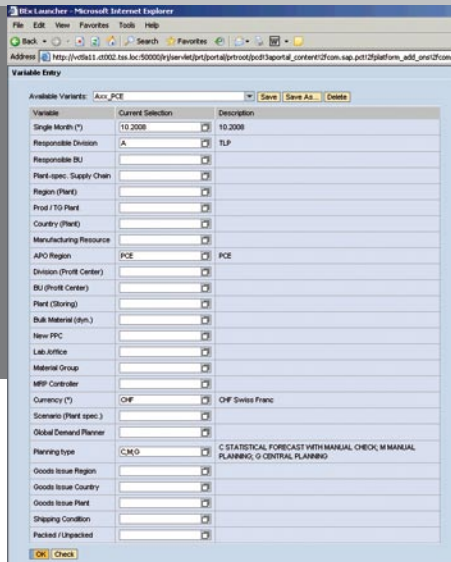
BEx Launcher - Microsoft Internet Explorer

File Edit View Favorites Tools Help

Back Search Favorites

Address http://vct5a11.ct002.tss.loc:50000/irj/servlet/prt/portal/prtroot/pcd!3aportal_content!2fcom.sap.pct!2fplatform_add_ons!2fcom

Variable Entry

Available Variants: Axx_PCE Save Save As... Delete

| Variable | Current Selection | Description |
|---|---|---|
| Single Month (*) | 10.2008 | 10.2008 |
| Responsible Division | A | TLP |
| Responsible BU | | |
| Plant-spec. Supply Chain | | |
| Region (Plant) | | |
| Prod / TG Plant | | |
| Country (Plant) | | |
| Manufacturing Resource | | |
| APO Region | PCE | PCE |
| Division (Profit Center) | | |
| BU (Profit Center) | | |
| Plant (Storing) | | |
| Bulk Material (dyn.) | | |
| New PPC | | |
| Lab.Office | | |
| Material Group | | |
| MRP Controller | | |
| Currency (*) | CHF | CHF Swiss Franc |
| Scenario (Plant spec.) | | |
| Global Demand Planner | | |
| Planning type | C;M;G | C STATISTICAL FORECAST WITH MANUAL CHECK; M MANUAL PLANNING; G CENTRAL PLANNING |
| Goods Issue Region | | |
| Goods Issue Country | | |
| Goods Issue Plant | | |
| Shipping Condition | | |
| Packed / Unpacked | | |

OK Check